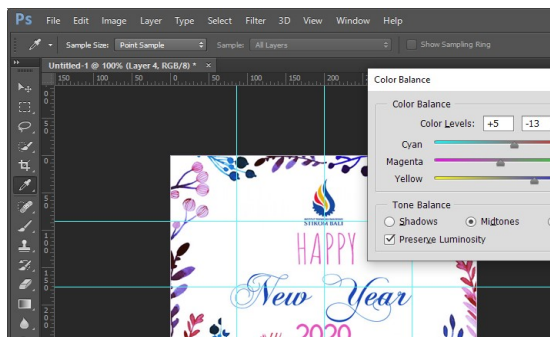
Ps File Edit Image Layer Type Select Filter 3D View Window Help

Sample Size: Point Sample Sample: All Layers Show Sampling Ring

Untitled-1 @ 100% (Layer 4, RGB/8) * ×

150 100 50 0 50 100 150 200 250

Color Balance

Color Balance
Color Levels: +5 -13
Cyan
Magenta
Yellow

Tone Balance
Shadows Midtones
Preserve Luminosity

STIKOM BALI

HAPPY

New Year

2020